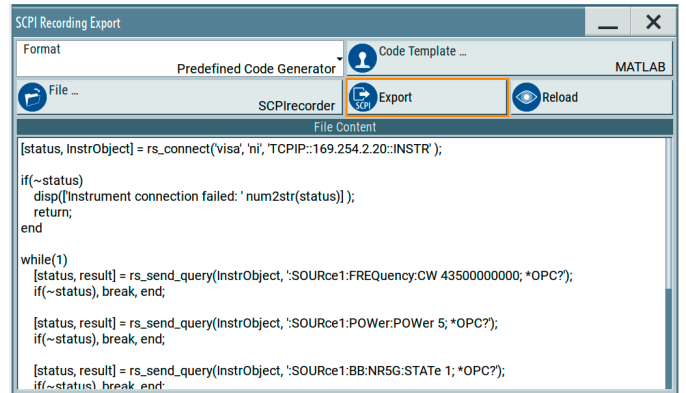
SCPI Recording Export

Format
Predefined Code Generator

Code Template ...
MATLAB

File ...
SCPIrecorder

SCPI
Export

Reload

File Content

[status, InstrObject] = rs_connect('visa', 'ni', 'TCPIP::169.254.2.20::INSTR' );

if(~status)
disp(['Instrument connection failed: ' num2str(status)] );
return;
end

while(1)
[status, result] = rs_send_query(InstrObject, ':SOURce1:FREQuency:CW 43500000000; *OPC?');
if(~status), break, end;

[status, result] = rs_send_query(InstrObject, ':SOURce1:POWer:POWer 5; *OPC?');
if(~status), break, end;

[status, result] = rs_send_query(InstrObject, ':SOURce1:BB:NR5G:STATe 1; *OPC?');
if(~status), break, end;